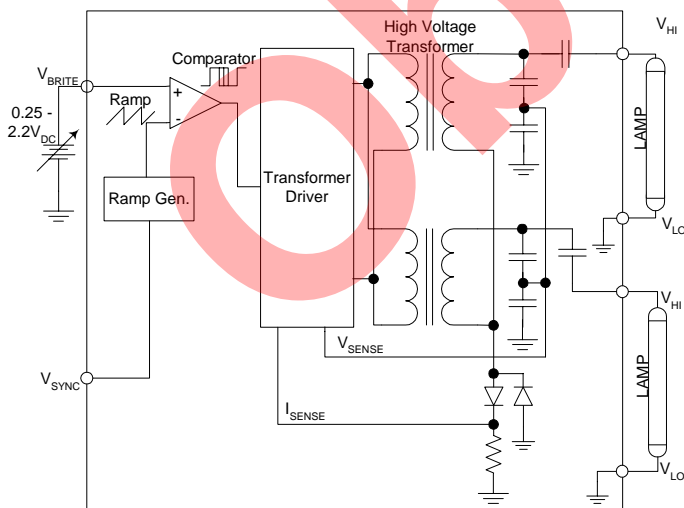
High Voltage Transformer

$V_{HI}$

Comparator

$V_{BRITE}$

0.25 - 2.2$V_{DC}$

Ramp

+

-

LAMP

Transformer Driver

Ramp Gen.

$V_{LO}$

$V_{HI}$

$V_{SENSE}$

LAMP

$V_{SYNC}$

$I_{SENSE}$

$V_{LO}$